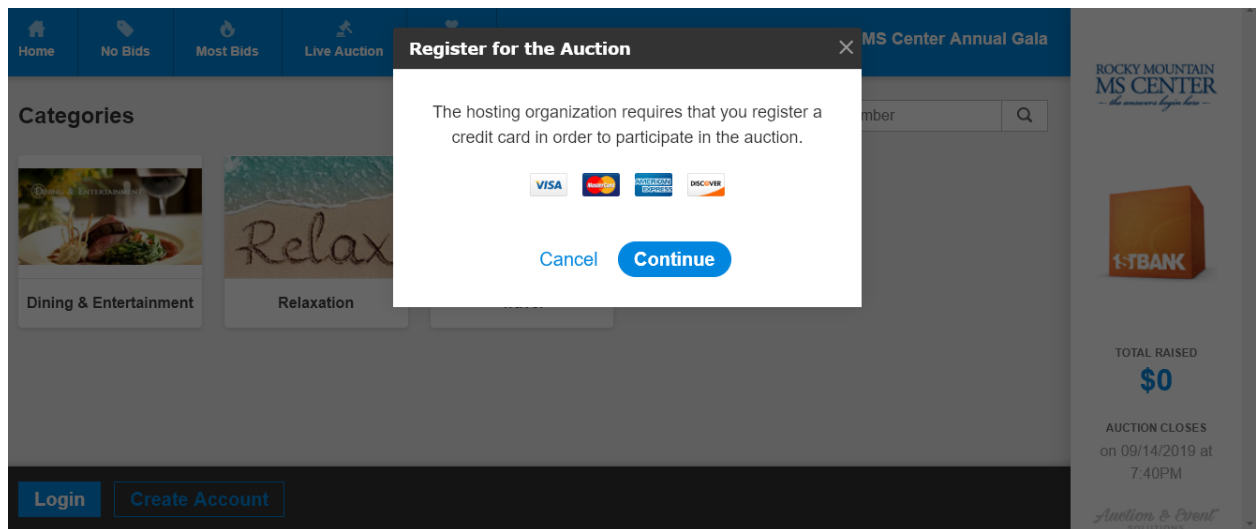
Home
No Bids
Most Bids
Live Auction

MS Center Annual Gala

Categories

mber

Dining & Entertainment

Relax

Dining & Entertainment

Relaxation

Register for the Auction

×

The hosting organization requires that you register a credit card in order to participate in the auction.

VISA
MasterCard
AMERICAN EXPRESS
DISCOVER

Cancel
Continue

ROCKY MOUNTAIN
MS CENTER
– the answers begin here –

1STBANK

TOTAL RAISED
$0

AUCTION CLOSES
on 09/14/2019 at 7:40PM

Auction & Event

Login
Create Account